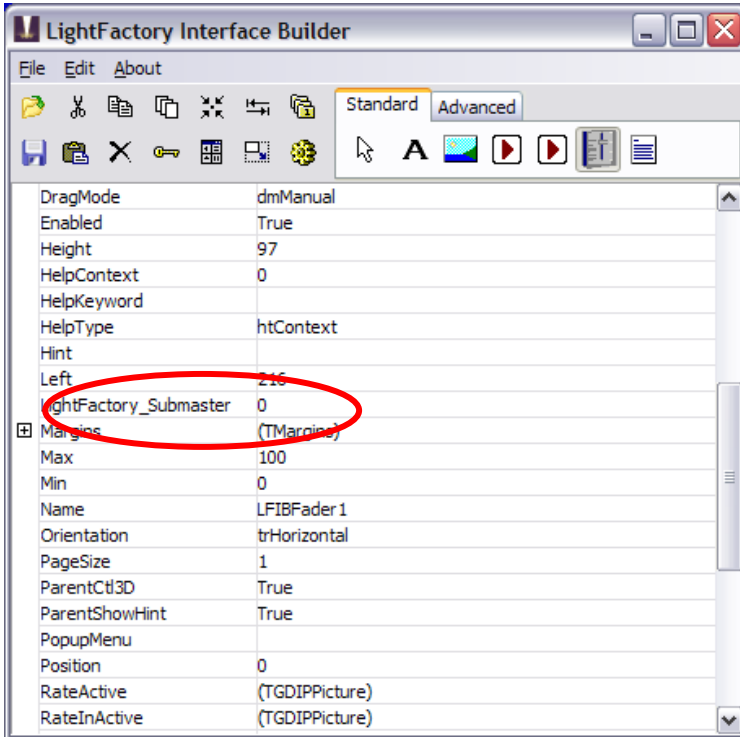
LightFactory Interface Builder

File Edit About

Standard Advanced

| | |
|---|---|
| DragMode | dmManual |
| Enabled | True |
| Height | 97 |
| HelpContext | 0 |
| HelpKeyword | |
| HelpType | htContext |
| Hint | |
| Left | 216 |
| LightFactory_Submaster | 0 |
| Margins | (TMargins) |
| Max | 100 |
| Min | 0 |
| Name | LFIBFader1 |
| Orientation | trHorizontal |
| PageSize | 1 |
| ParentCtl3D | True |
| ParentShowHint | True |
| PopupMenu | |
| Position | 0 |
| RateActive | (TGDIPPicture) |
| RateInActive | (TGDIPPicture) |